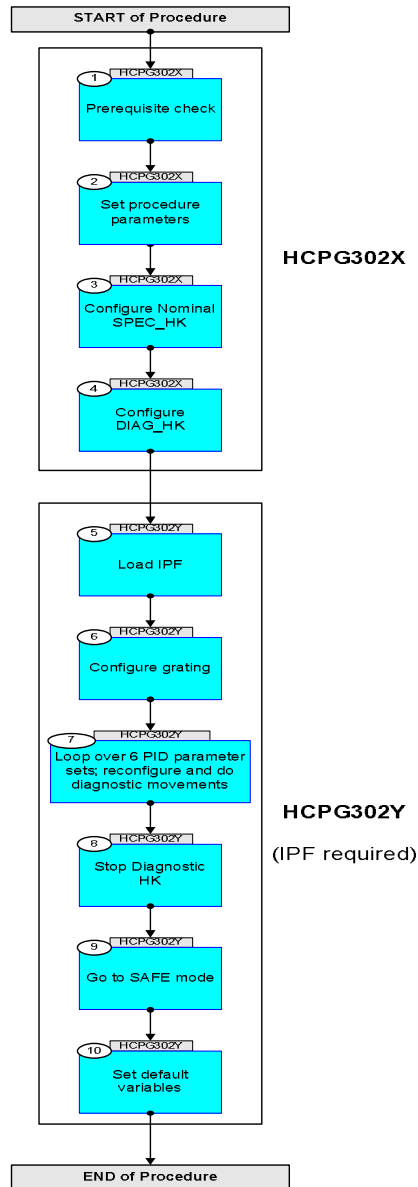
START of Procedure

1 HCPG302X
Prerequisite check

2 HCPG302X
Set procedure parameters

3 HCPG302X
Configure Nominal SPEC_HK

4 HCPG302X
Configure DIAG_HK

HCPG302X

5 HCPG302Y
Load IPF

6 HCPG302Y
Configure grating

7 HCPG302Y
Loop over 6 PID parameter sets; reconfigure and do diagnostic movements

8 HCPG302Y
Stop Diagnostic HK

9 HCPG302Y
Go to SAFE mode

10 HCPG302Y
Set default variables

HCPG302Y

(IPF required)

END of Procedure